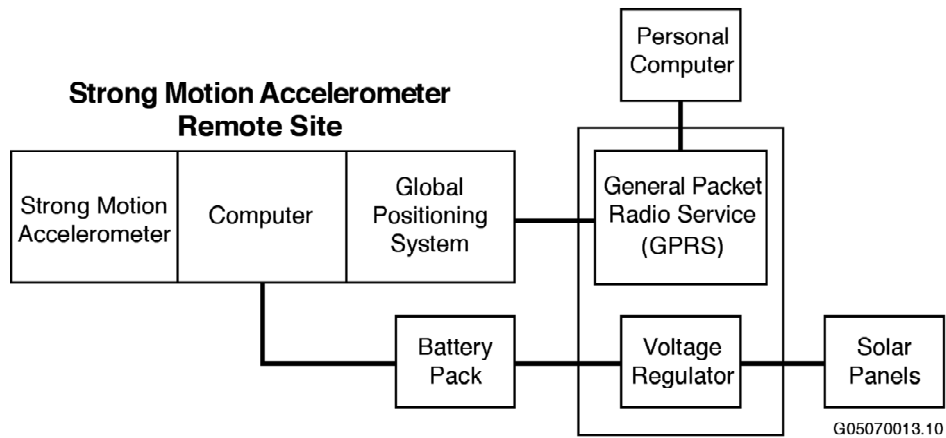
Personal Computer

Strong Motion Accelerometer Remote Site

Strong Motion Accelerometer

Computer

Global Positioning System

General Packet Radio Service (GPRS)

Battery Pack

Voltage Regulator

Solar Panels

G05070013.10